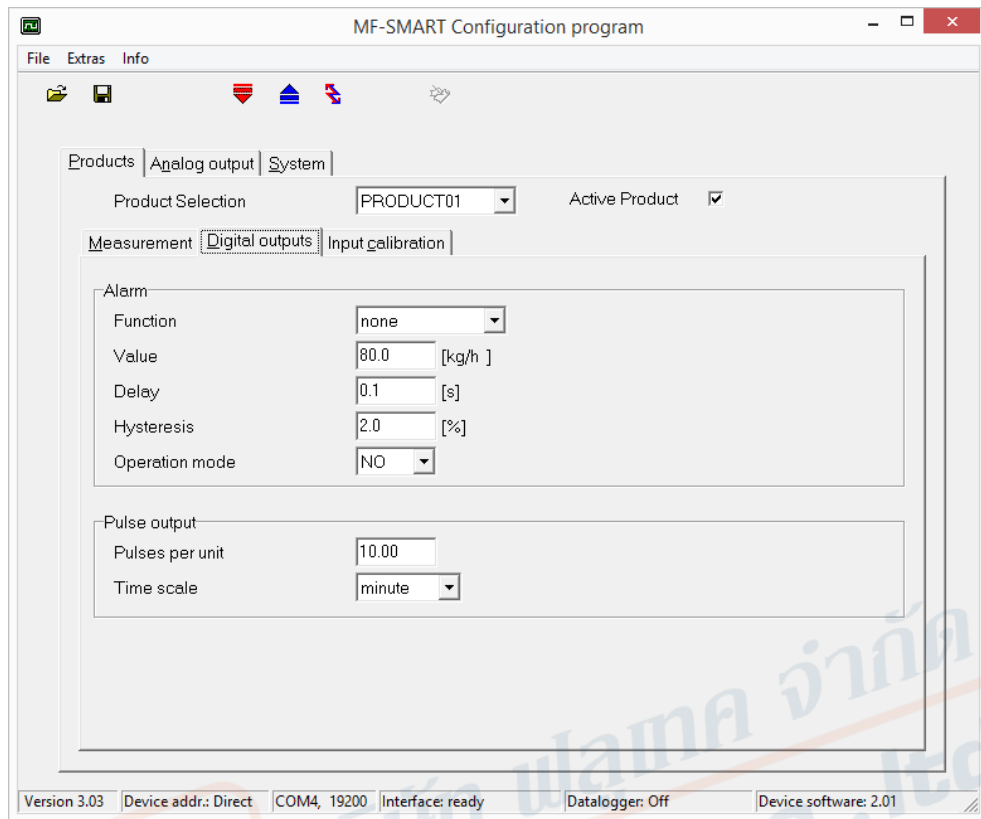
MF-SMART Configuration program

File Extras Info

Products | Analog output | System

Product Selection PRODUCT01

Active Product ☑

Measurement | Digital outputs | Input calibration

Alarm

Function none

Value 80.0 [kg/h ]

Delay 0.1 [s]

Hysteresis 2.0 [%]

Operation mode NO

Pulse output

Pulses per unit 10.00

Time scale minute

Version 3.03 | Device addr.: Direct | COM4, 19200 | Interface: ready | Datalogger: Off | Device software: 2.01

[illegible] ฟลุคค จำกัด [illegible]